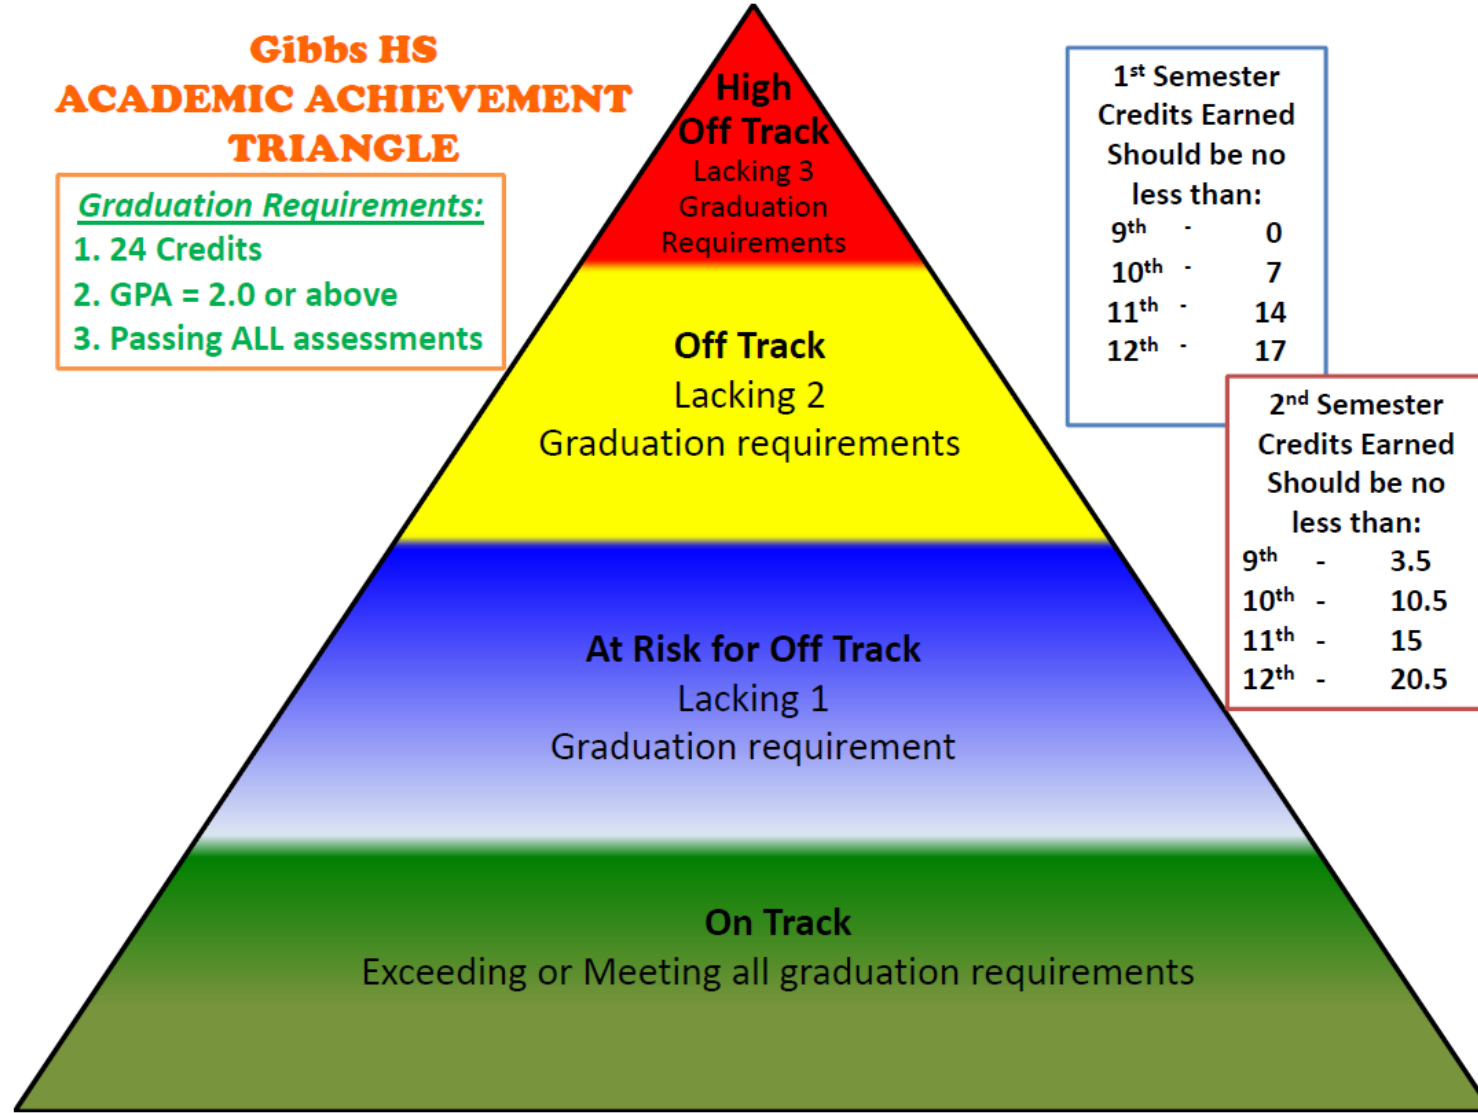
Gibbs HS
ACADEMIC ACHIEVEMENT
TRIANGLE

Graduation Requirements:
1. 24 Credits
2. GPA = 2.0 or above
3. Passing ALL assessments

High
Off Track
Lacking 3
Graduation
Requirements

Off Track
Lacking 2
Graduation requirements

At Risk for Off Track
Lacking 1
Graduation requirement

On Track
Exceeding or Meeting all graduation requirements

1$^{st}$ Semester
Credits Earned
Should be no
less than:
9$^{th}$ - 0
10$^{th}$ - 7
11$^{th}$ - 14
12$^{th}$ - 17

2$^{nd}$ Semester
Credits Earned
Should be no
less than:
9$^{th}$ - 3.5
10$^{th}$ - 10.5
11$^{th}$ - 15
12$^{th}$ - 20.5